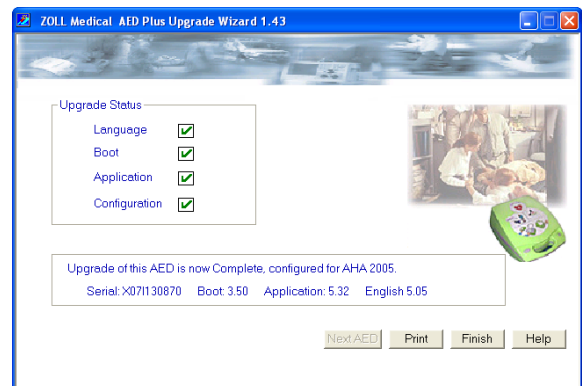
ZOLL Medical AED Plus Upgrade Wizard 1.43

Upgrade Status

Language

Boot

Application

Configuration

Upgrade of this AED is now Complete, configured for AHA 2005.

Serial: X07I130870 Boot: 3.50 Application: 5.32 English 5.05

Next AED

Print

Finish

Help